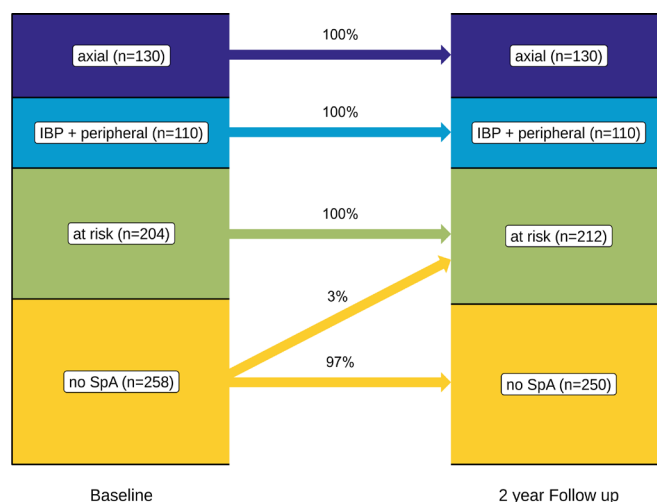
axial (n=130)

100%

axial (n=130)

IBP + peripheral (n=110)

100%

IBP + peripheral (n=110)

at risk (n=204)

100%

at risk (n=212)

3%

no SpA (n=258)

97%

no SpA (n=250)

Baseline

2 year Follow up